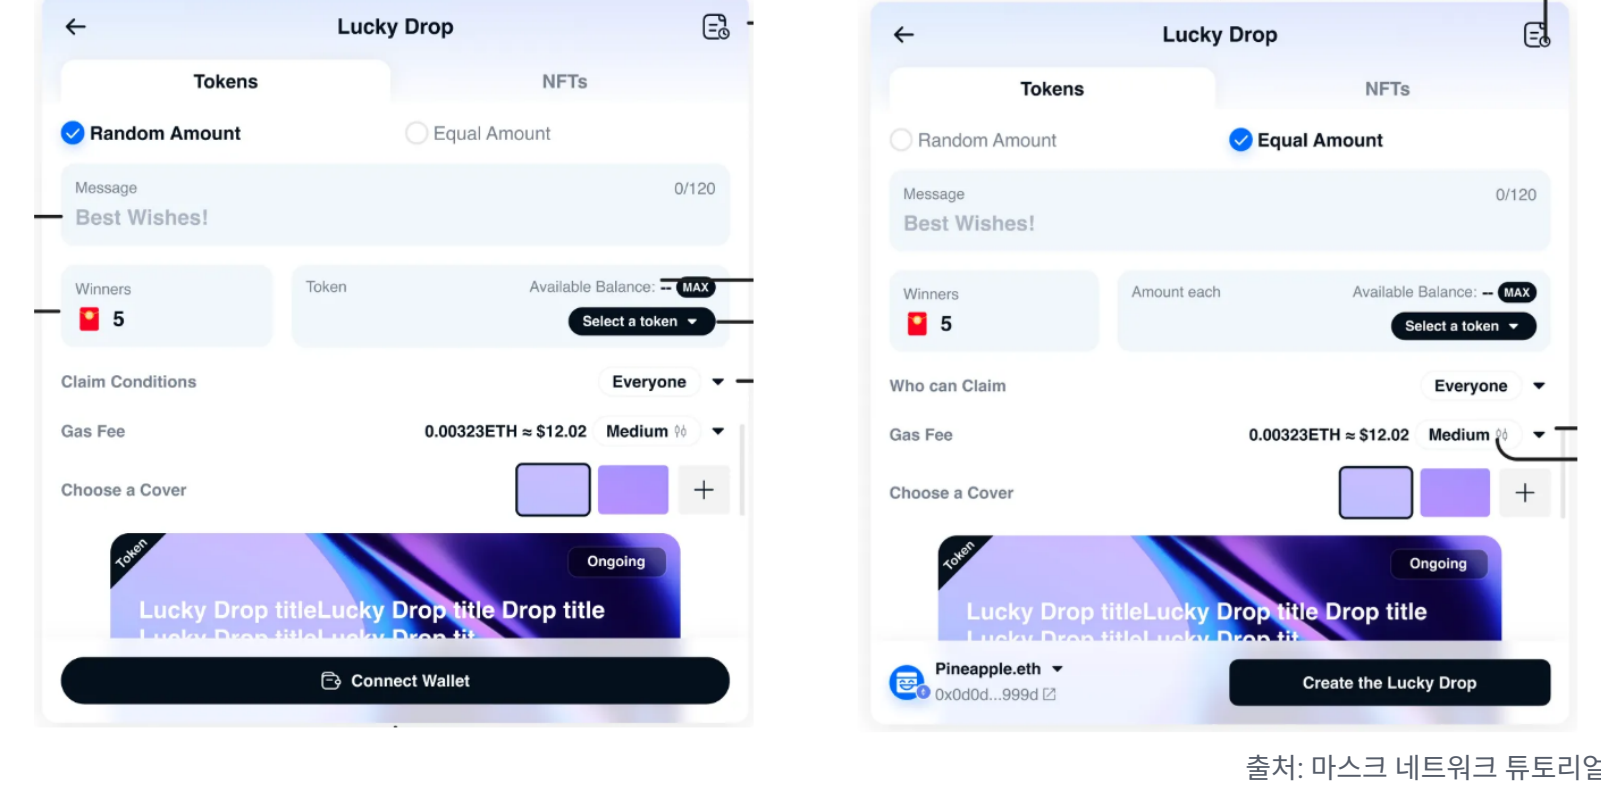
Lucky Drop

Tokens
NFTs

Random Amount
Equal Amount

Message
0/120
Best Wishes!

Winners
5

Token
Available Balance: -- MAX
Select a token

Claim Conditions
Everyone

Gas Fee
0.00323ETH ≈ $12.02
Medium

Choose a Cover

Token
Ongoing
Lucky Drop titleLucky Drop title Drop title
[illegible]

Connect Wallet

Lucky Drop

Tokens
NFTs

Random Amount
Equal Amount

Message
0/120
Best Wishes!

Winners
5

Amount each
Available Balance: -- MAX
Select a token

Who can Claim
Everyone

Gas Fee
0.00323ETH ≈ $12.02
Medium

Choose a Cover

Token
Ongoing
Lucky Drop titleLucky Drop title Drop title
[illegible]

Pineapple.eth
0x0d0d...999d

Create the Lucky Drop

출처: 마스크 네트워크 튜토리얼